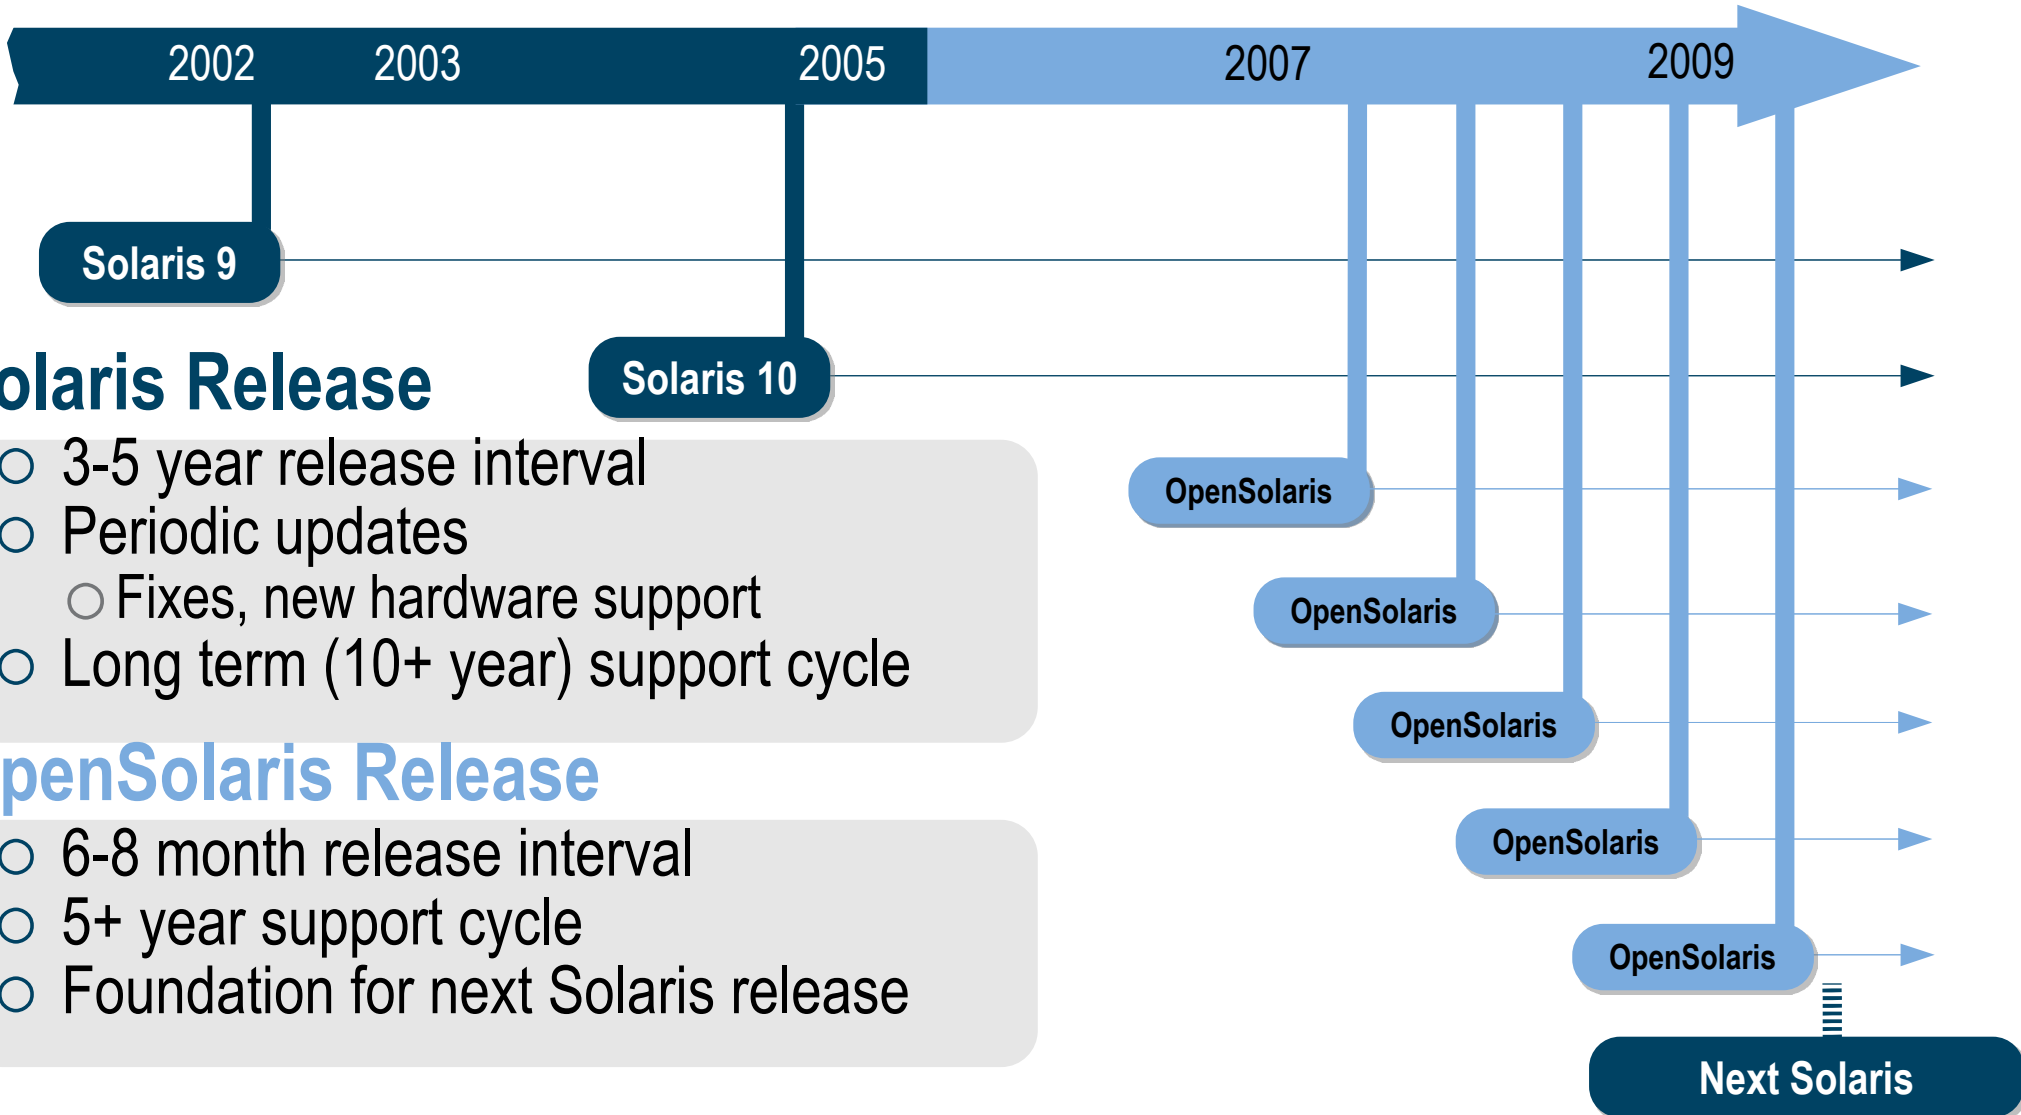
2002 2003 2005 2007 2009

Solaris 9

Solaris 10

olaris Release
3-5 year release interval
Periodic updates
Fixes, new hardware support
Long term (10+ year) support cycle

penSolaris Release
6-8 month release interval
5+ year support cycle
Foundation for next Solaris release

OpenSolaris

OpenSolaris

OpenSolaris

OpenSolaris

OpenSolaris

Next Solaris